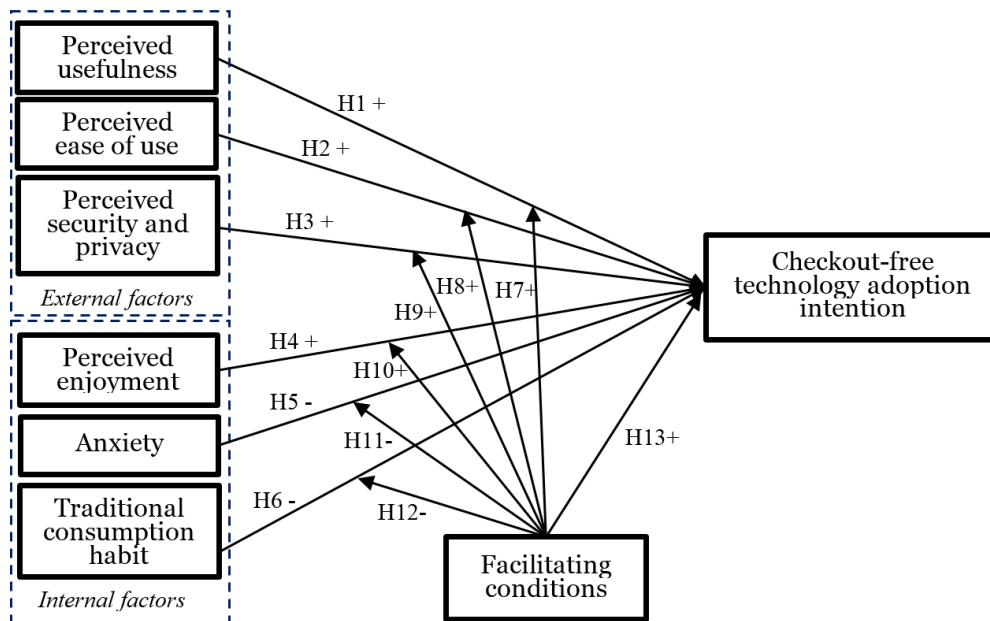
Perceived usefulness

Perceived ease of use

Perceived security and privacy

External factors

Perceived enjoyment

Anxiety

Traditional consumption habit

Internal factors

H1 +

H2 +

H3 +

H4 +

H5 -

H6 -

H7+

H8+

H9+

H10+

H11-

H12-

H13+

Checkout-free technology adoption intention

Facilitating conditions